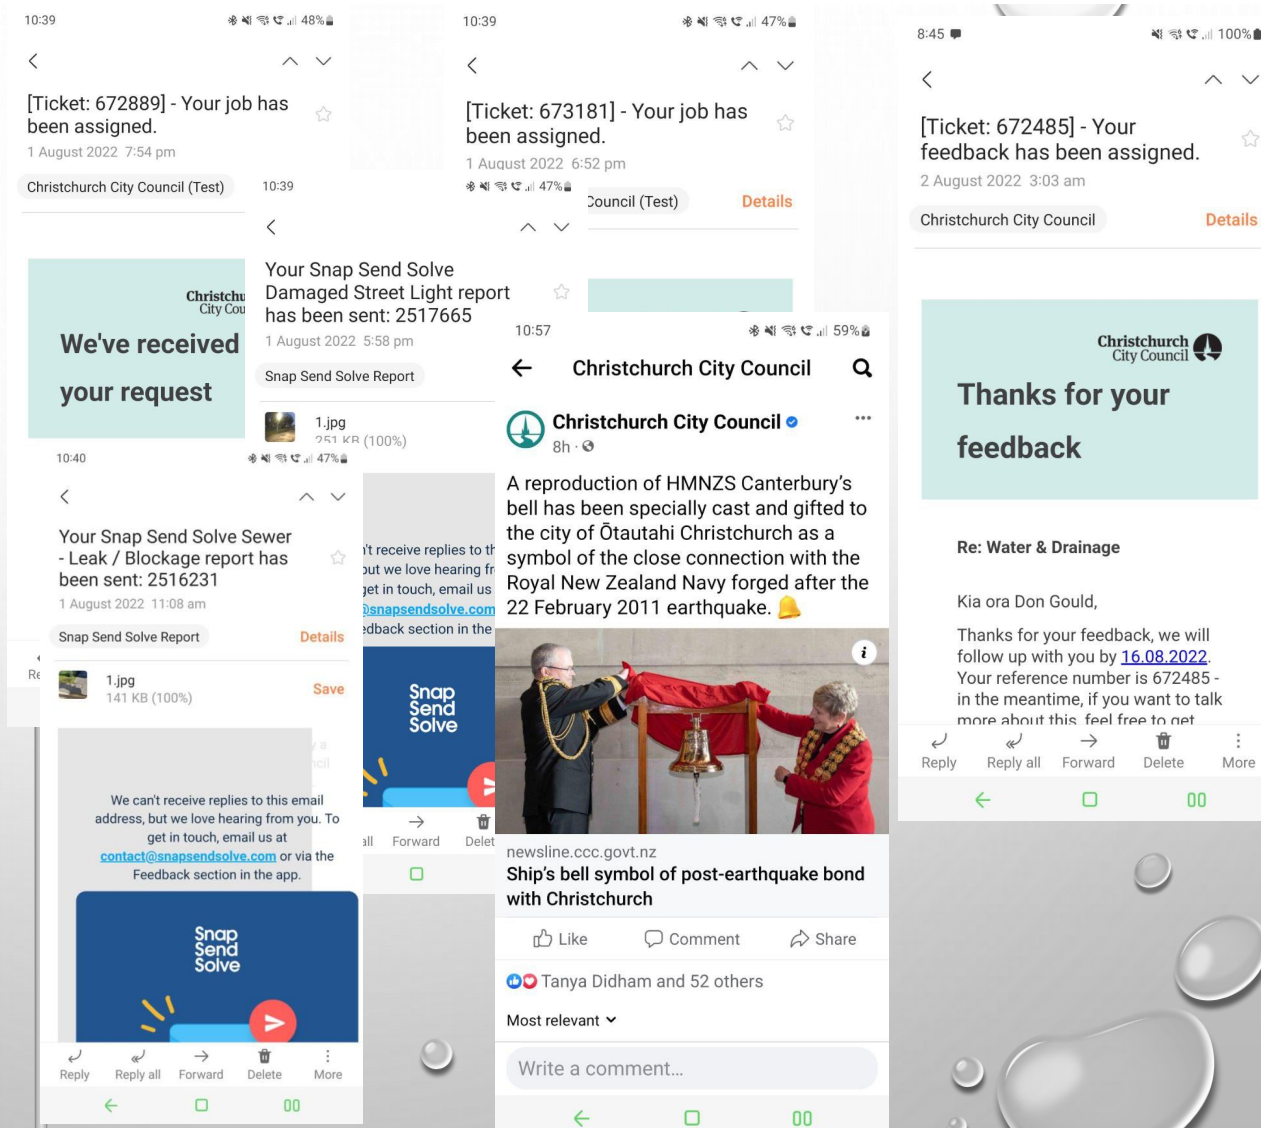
10:39 48%

[Ticket: 672889] - Your job has been assigned.

1 August 2022 7:54 pm

Christchurch City Council (Test)

Christchu City Cou

We've received your request

10:39 47%

[Ticket: 673181] - Your job has been assigned.

1 August 2022 6:52 pm

Council (Test) Details

10:39 47%

Your Snap Send Solve Damaged Street Light report has been sent: 2517665

1 August 2022 5:58 pm

Snap Send Solve Report

1.jpg

251 KB (100%)

't receive replies to th ut we love hearing fr et in touch, email us @snapsendsolve.com edback section in the

Snap Send Solve

all Forward Delet

8:45 100%

[Ticket: 672485] - Your feedback has been assigned.

2 August 2022 3:03 am

Christchurch City Council Details

Christchurch City Council

Thanks for your feedback

Re: Water & Drainage

Kia ora Don Gould,

Thanks for your feedback, we will follow up with you by 16.08.2022. Your reference number is 672485 - in the meantime, if you want to talk more about this, feel free to get

Reply Reply all Forward Delete More

10:40 47%

Your Snap Send Solve Sewer - Leak / Blockage report has been sent: 2516231

1 August 2022 11:08 am

Snap Send Solve Report Details

1.jpg

141 KB (100%) Save

We can't receive replies to this email address, but we love hearing from you. To get in touch, email us at contact@snapsendsolve.com or via the Feedback section in the app.

Snap Send Solve

Reply Reply all Forward Delete More

10:57 59%

Christchurch City Council

Christchurch City Council

8h ·

A reproduction of HMNZS Canterbury's bell has been specially cast and gifted to the city of Ōtautahi Christchurch as a symbol of the close connection with the Royal New Zealand Navy forged after the 22 February 2011 earthquake. 🔔

newsline.ccc.govt.nz

Ship's bell symbol of post-earthquake bond with Christchurch

Like Comment Share

Tanya Didham and 52 others

Most relevant

Write a comment...